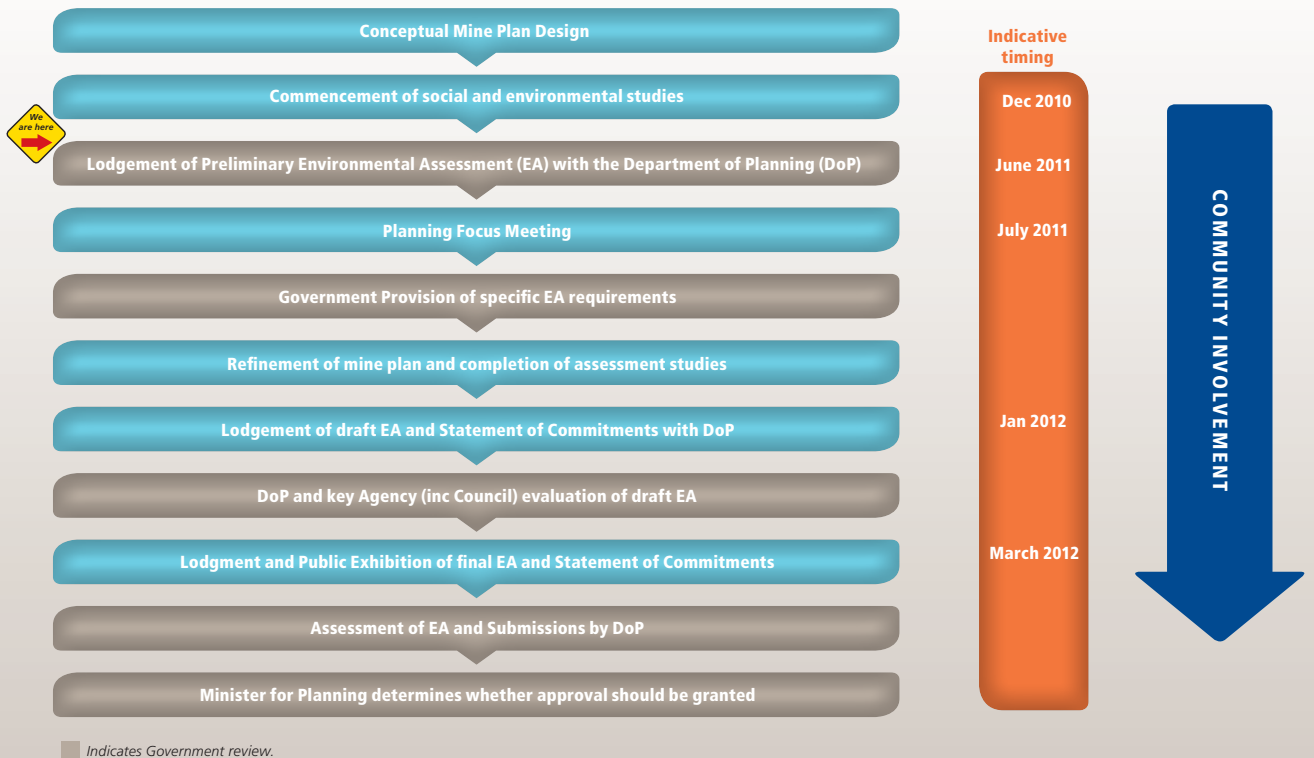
Conceptual Mine Plan Design

Commencement of social and environmental studies

We are here

Lodgement of Preliminary Environmental Assessment (EA) with the Department of Planning (DoP)

Planning Focus Meeting

Government Provision of specific EA requirements

Refinement of mine plan and completion of assessment studies

Lodgement of draft EA and Statement of Commitments with DoP

DoP and key Agency (inc Council) evaluation of draft EA

Lodgment and Public Exhibition of final EA and Statement of Commitments

Assessment of EA and Submissions by DoP

Minister for Planning determines whether approval should be granted

Indicative timing

Dec 2010

June 2011

July 2011

Jan 2012

March 2012

COMMUNITY INVOLVEMENT

Indicates Government review.